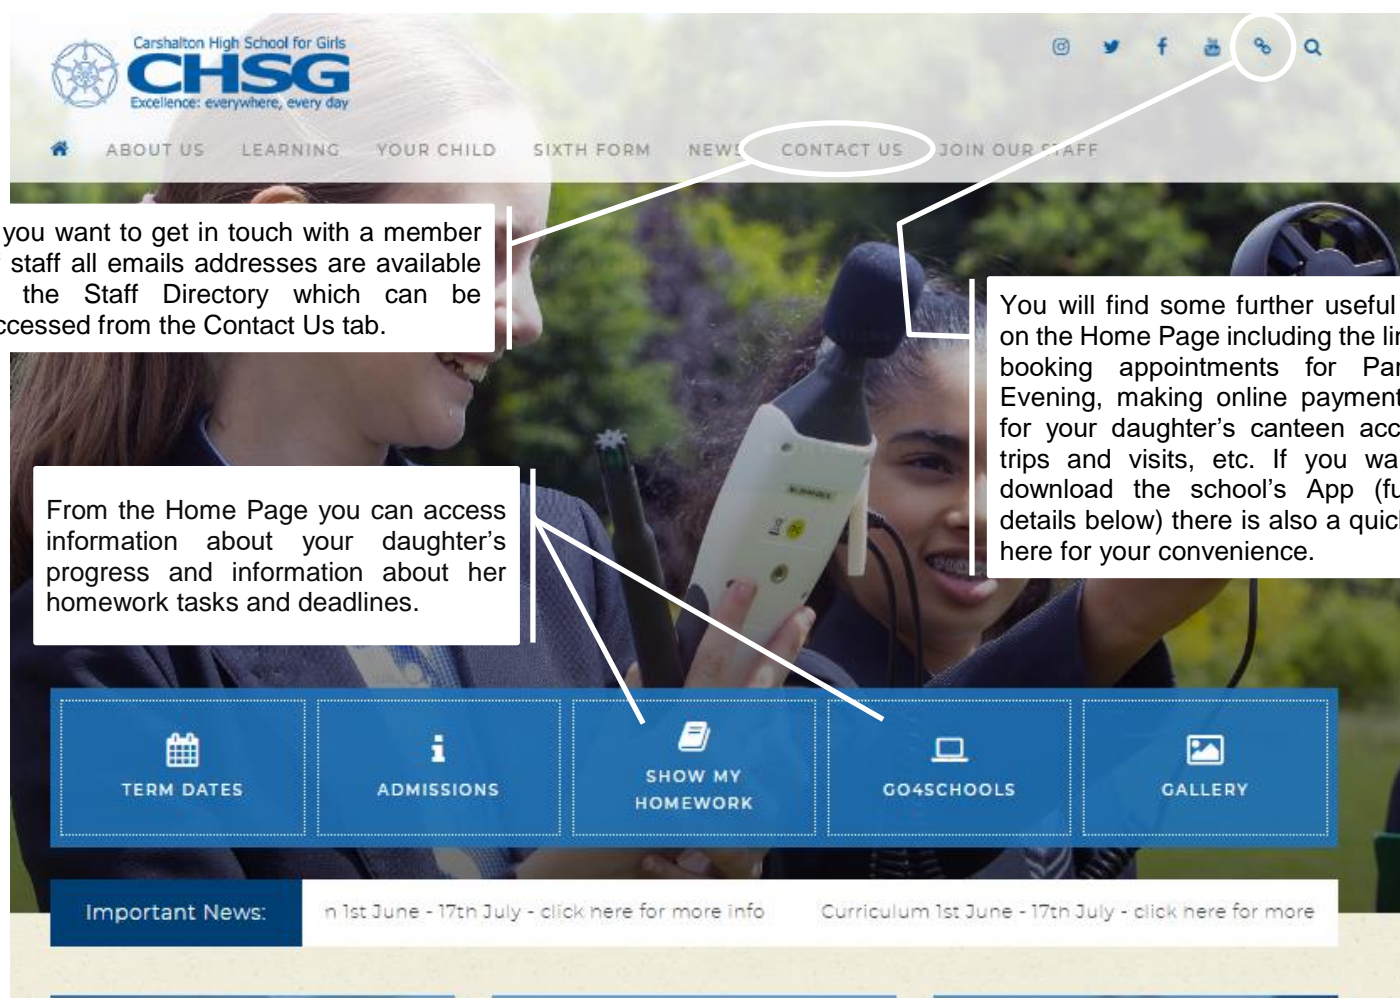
Carshalton High School for Girls
CHSG
Excellence: everywhere, every day

ABOUT US LEARNING YOUR CHILD SIXTH FORM NEWS CONTACT US JOIN OUR STAFF

you want to get in touch with a member staff all emails addresses are available the Staff Directory which can be ccessed from the Contact Us tab.

You will find some further useful on the Home Page including the li booking appointments for Par Evening, making online payment for your daughter's canteen acc trips and visits, etc. If you wa download the school's App (fu details below) there is also a quic here for your convenience.

From the Home Page you can access information about your daughter's progress and information about her homework tasks and deadlines.

TERM DATES
ADMISSIONS
SHOW MY HOMEWORK
GO4SCHOOLS
GALLERY

Important News:
n 1st June - 17th July - click here for more info Curriculum 1st June - 17th July - click here for more